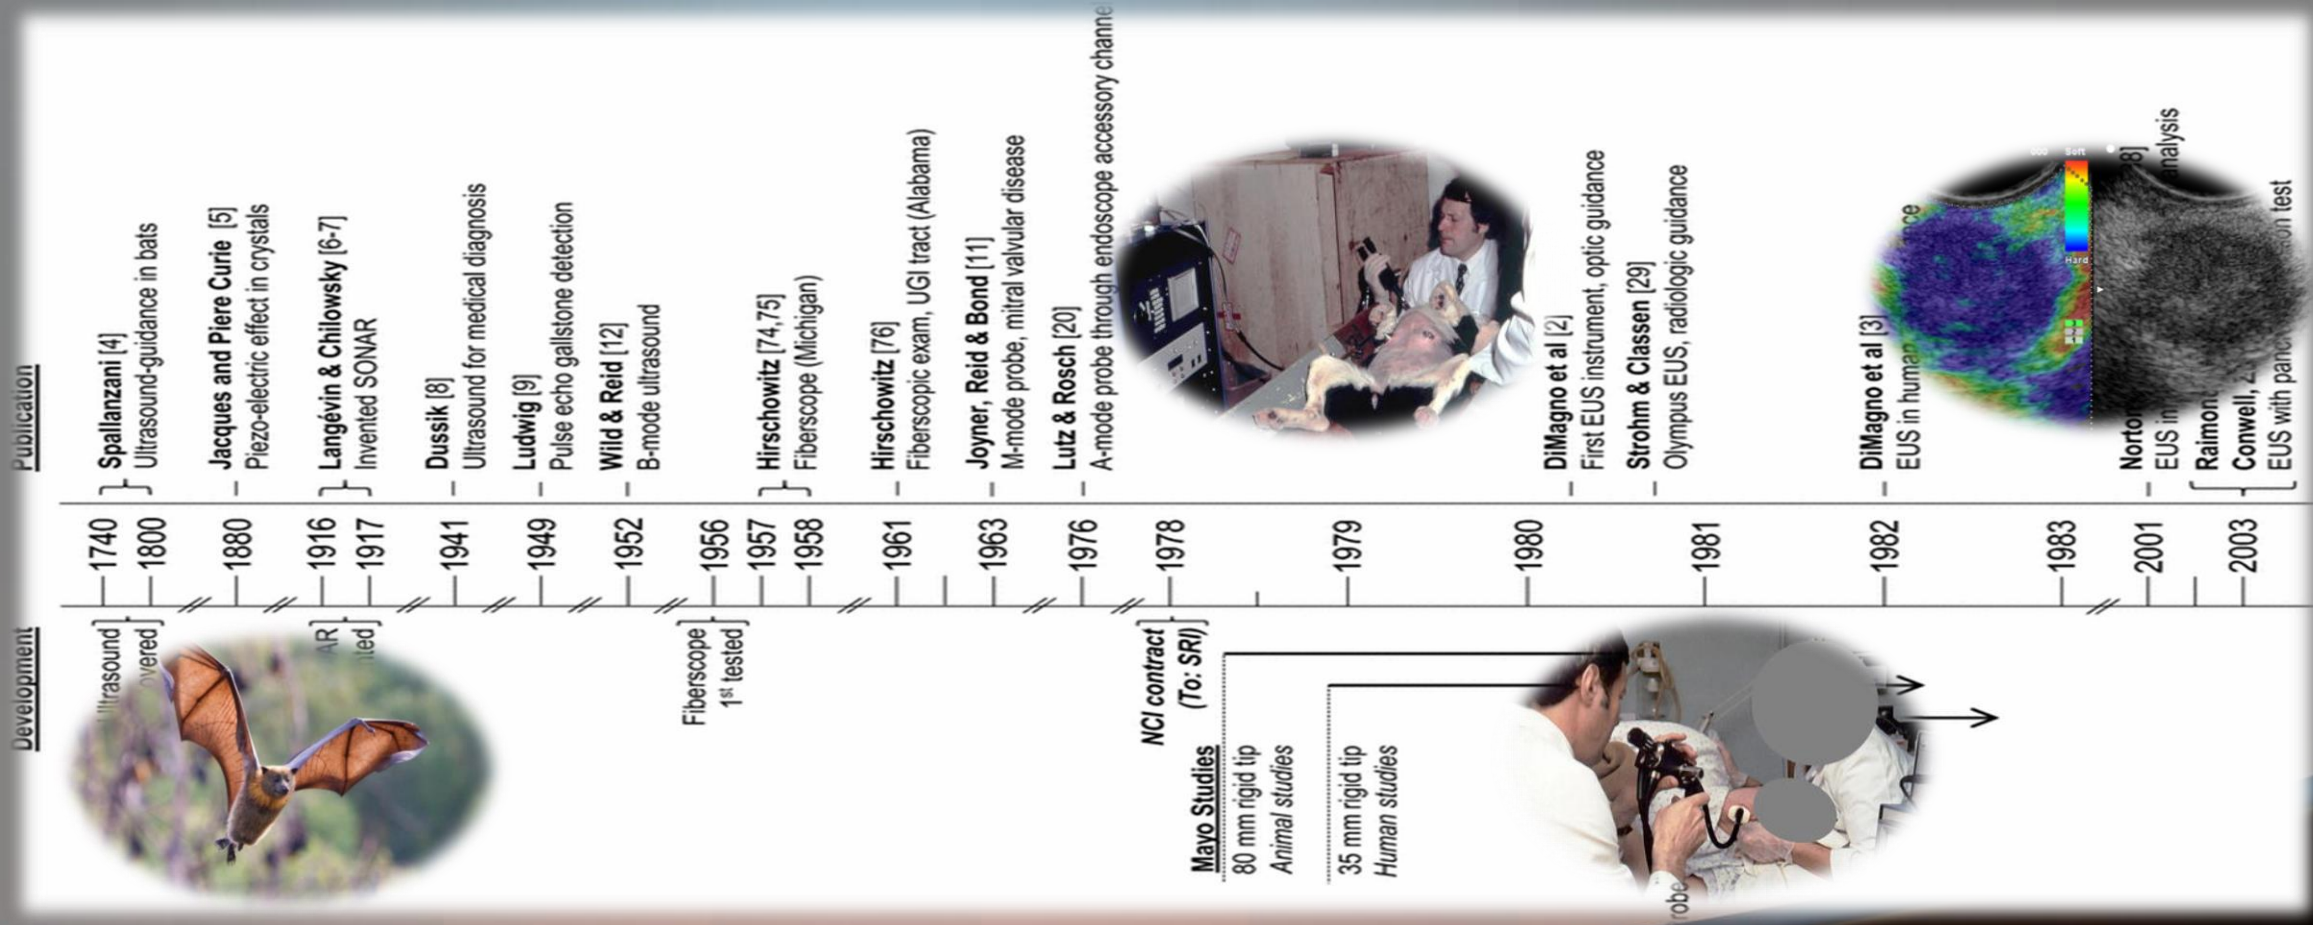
Publication

Spallanzani [4]
Ultrasound-guidance in bats

Jacques and Piere Curie [5]
Piezo-electric effect in crystals

Langévin & Chilowsky [6-7]
Invented SONAR

Dussik [8]
Ultrasound for medical diagnosis

Ludwig [9]
Pulse echo gallstone detection

Wild & Reid [12]
B-mode ultrasound

Hirschowitz [74,75]
Fiberscope (Michigan)

Hirschowitz [76]
Fiberscopic exam, UGI tract (Alabama)

Joyner, Reid & Bond [11]
M-mode probe, mitral valvular disease

Lutz & Rosch [20]
A-mode probe through endoscope accessory channe

DiMagno et al [2]
First EUS instrument, optic guidance

Strohm & Classen [29]
Olympus EUS, radiologic guidance

DiMagno et al [3]
EUS in human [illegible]

Norton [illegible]
EUS in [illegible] analysis

Raimon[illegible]

Conwell, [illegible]
EUS with panc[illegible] test

Soft
Hard

1740
1800
1880
1916
1917
1941
1949
1952
1956
1957
1958
1961
1963
1976
1978
1979
1980
1981
1982
1983
2001
2003

Development

Ultrasound
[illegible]overed

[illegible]AR
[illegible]ted

Fiberscope
1st tested

NCI contract
(To: SRI)

Mayo Studies
80 mm rigid tip
Animal studies

35 mm rigid tip
Human studies

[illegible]robe